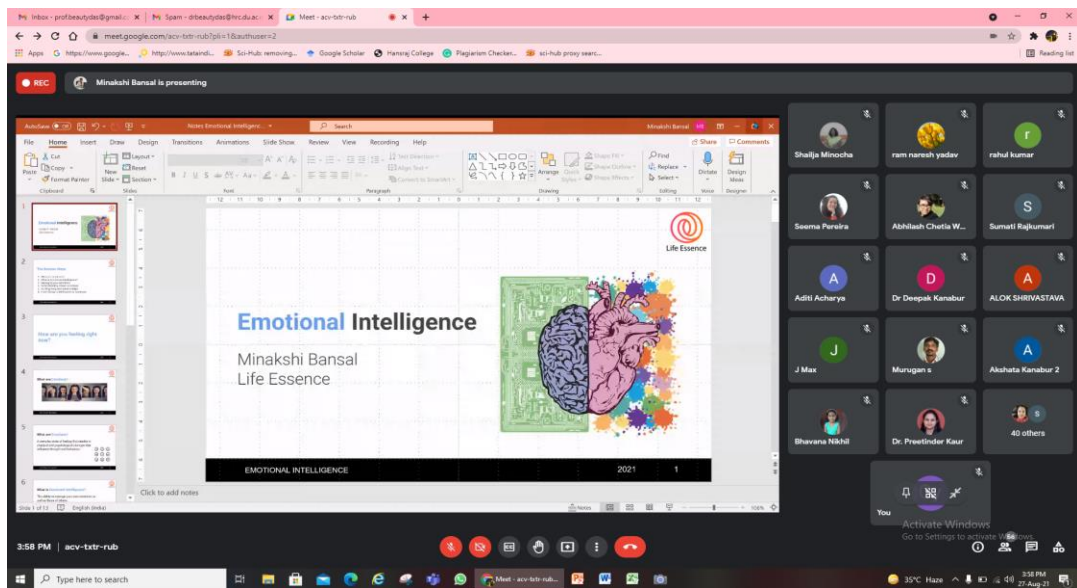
Inbox - profbeautydas@gmail.c | Spam - drbeautydas@hrc.du.ac | Meet - acv-txtr-rub

meet.google.com/acv-txtr-rub?pli=1&authuser=2

Apps | https://www.google... | http://www.tataindi... | Sci-Hub: removing... | Google Scholar | Hansraj College | Plagiarism Checker... | sci-hub proxy searc... | Reading list

REC | Minakshi Bansal is presenting

AutoSave | Notes Emotional Intelligenc... | Search | Minakshi Bansal

File | Home | Insert | Draw | Design | Transitions | Animations | Slide Show | Review | View | Recording | Help | Share | Comments

Cut | Copy | Format Painter | Paste | New Slide | Layout | Reset | Section | Clipboard | Slides | Font | Paragraph | Drawing | Editing | Voice | Designer | Find | Replace | Select | Dictate | Design Ideas | Arrange | Quick Styles

Emotional Intelligence

Life Essence

Emotional Intelligence

Minakshi Bansal
Life Essence

EMOTIONAL INTELLIGENCE | 2021 | 1

Click to add notes

Slide 1 of 13 | English (India) | Notes

How are you feeling right now?

What are Emotions?

What is Emotional Intelligence?

Shailja Minocha | ram naresh yadav | rahul kumar
Seema Pereira | Abhilash Chetia W... | Sumati Rajkumari
Aditi Acharya | Dr Deepak Kanabur | ALOK SHRIVASTAVA
J Max | Murugan s | Akshata Kanabur 2
Bhavana Nikhil | Dr. Preetinder Kaur | 40 others
You

Activate Windows
Go to Settings to activate Windows.

3:58 PM | acv-txtr-rub

Type here to search | Meet - acv-txtr-rub... | 35°C Haze | 3:58 PM 27-Aug-21